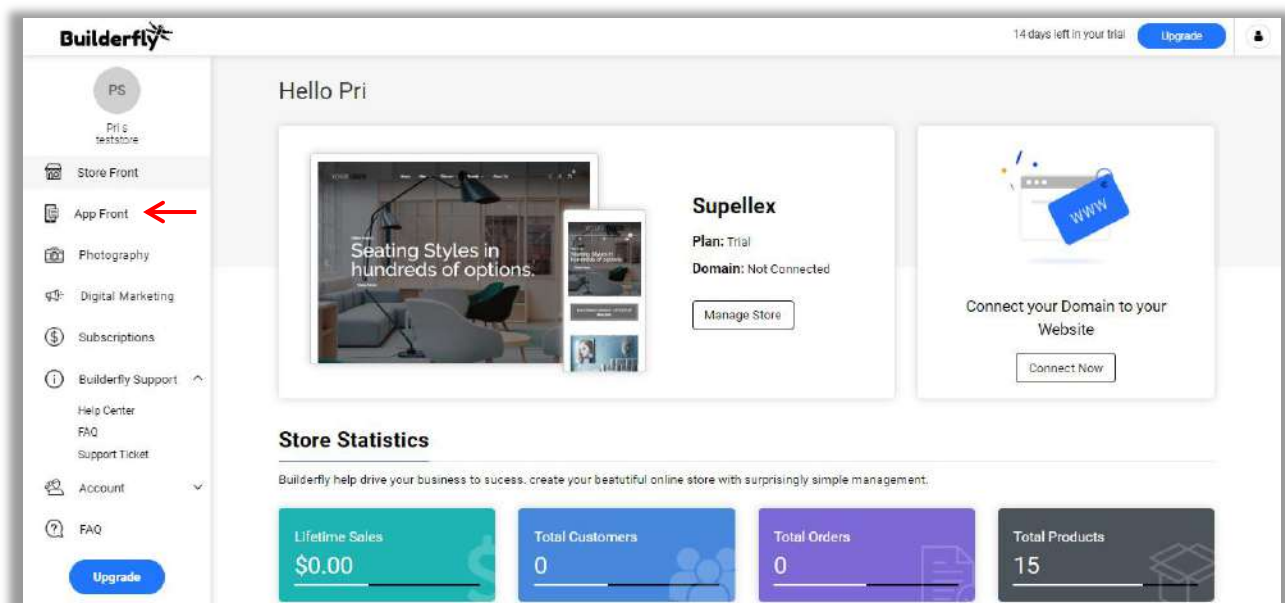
Builderfly

14 days left in your trial
Upgrade

PS
Pri s
teststore

Store Front
App Front
Photography
Digital Marketing
Subscriptions
Builderfly Support
Help Center
FAQ
Support Ticket
Account
FAQ
Upgrade

Hello Pri

Seating Styles in hundreds of options.

Supellex
Plan: Trial
Domain: Not Connected
Manage Store

WWW
Connect your Domain to your Website
Connect Now

Store Statistics
Builderfly help drive your business to sucess. create your beatutiful online store with surprisingly simple management.

Lifetime Sales
$0.00

Total Customers
0

Total Orders
0

Total Products
15